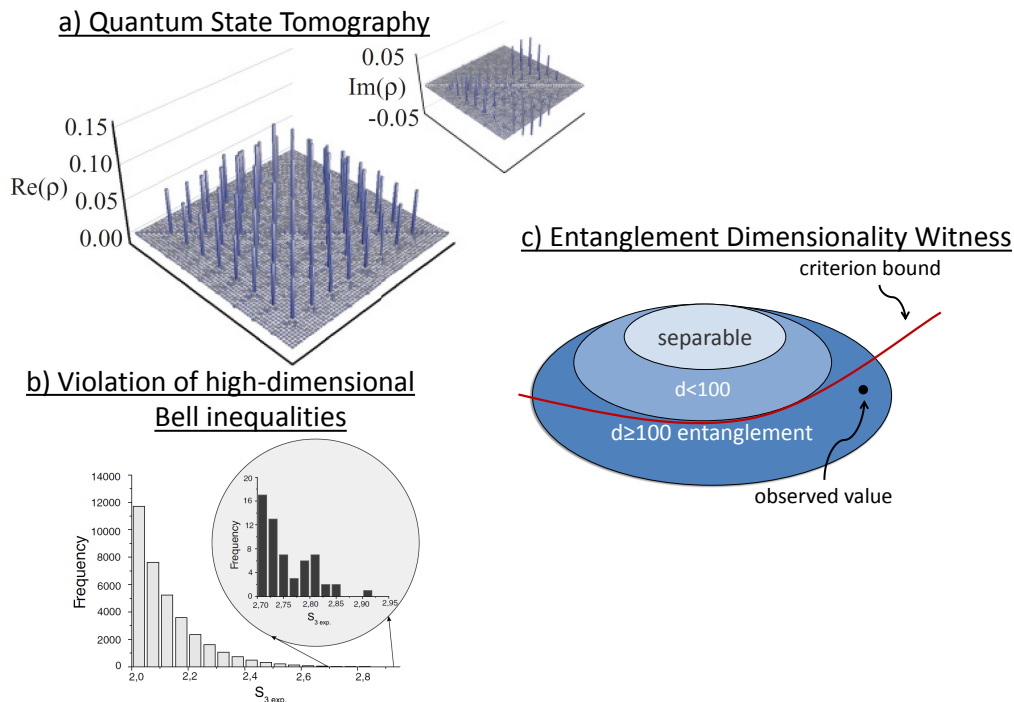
a) Quantum State Tomography

0.05
Im(ρ)
-0.05

0.15
0.10
Re(ρ)
0.05
0.00

c) Entanglement Dimensionality Witness

criterion bound

separable

d<100

d≥100 entanglement

observed value

b) Violation of high-dimensional Bell inequalities

14000
12000
10000
8000
6000
4000
2000
0
Frequency
2,0
2,2
2,4
2,6
2,8
$S_{3\ exp.}$

20
16
12
8
4
0
Frequency
2,70
2,75
2,80
2,85
2,90
2,95
$S_{3\ exp.}$